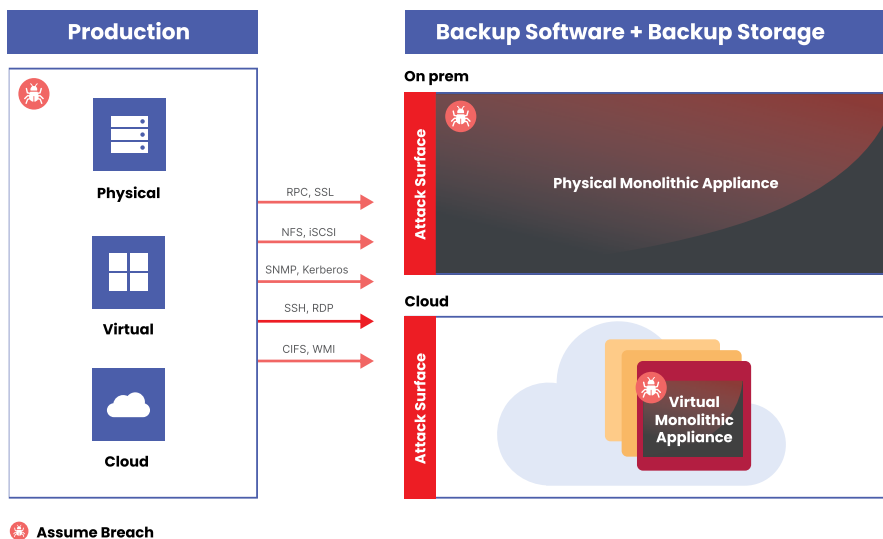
Production

Physical

Virtual

Cloud

RPC, SSL

NFS, iSCSI

SNMP, Kerberos

SSH, RDP

CIFS, WMI

Backup Software + Backup Storage

On prem

Attack Surface

Physical Monolithic Appliance

Cloud

Attack Surface

Virtual Monolithic Appliance

Assume Breach